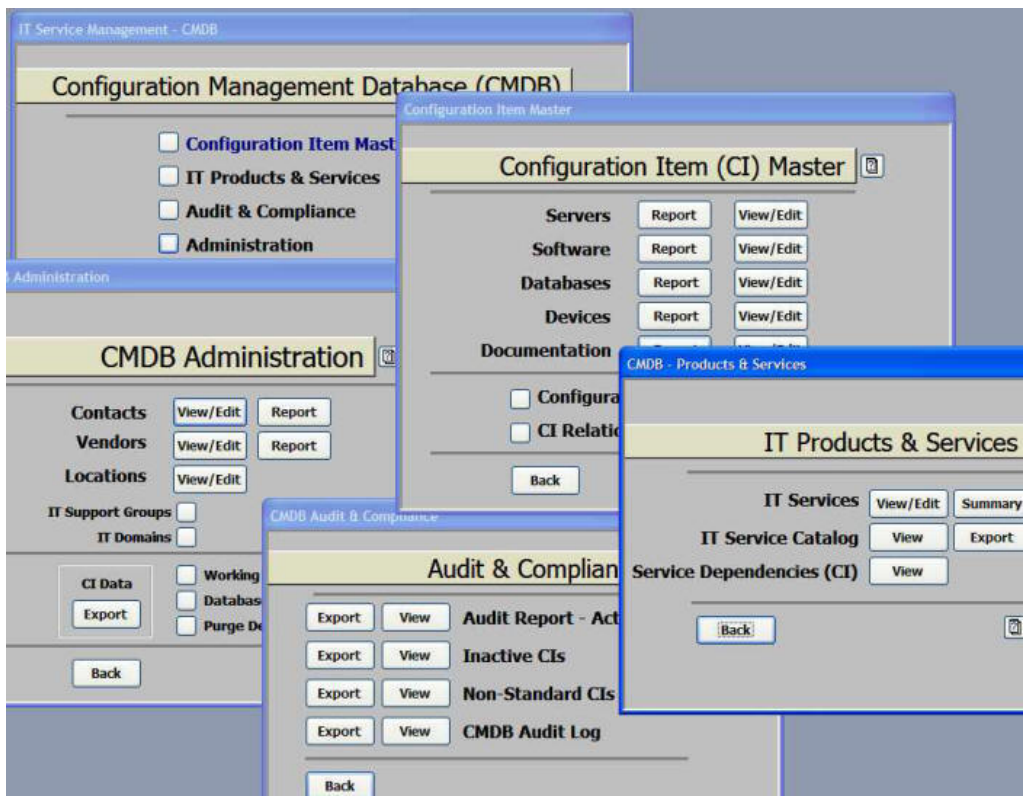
IT Service Management - CMDB

Configuration Management Database (CMDB)

Configuration Item Mast
IT Products & Services
Audit & Compliance
Administration

Configuration Item Master

Configuration Item (CI) Master

Servers Report View/Edit
Software Report View/Edit
Databases Report View/Edit
Devices Report View/Edit
Documentation

Configura
CI Relatio

Back

Administration

CMDB Administration

Contacts View/Edit Report
Vendors View/Edit Report
Locations View/Edit

IT Support Groups
IT Domains

CI Data
Export

Working
Databas
Purge De

Back

CMDB Audit & Compliance

Audit & Complian

Export View Audit Report - Act
Export View Inactive CIs
Export View Non-Standard CIs
Export View CMDB Audit Log

Back

CMDB - Products & Services

IT Products & Services

IT Services View/Edit Summary
IT Service Catalog View Export
Service Dependencies (CI) View

Back